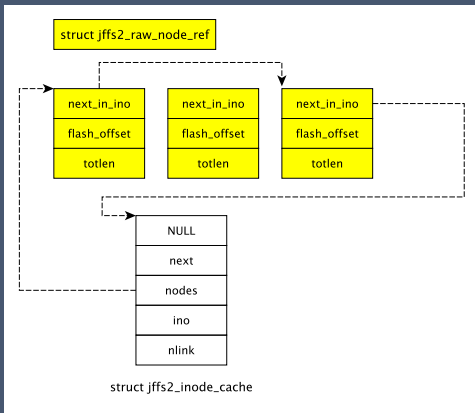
struct jffs2_raw_node_ref

| next_in_ino |
|---|
| flash_offset |
| totlen |

| next_in_ino |
|---|
| flash_offset |
| totlen |

| next_in_ino |
|---|
| flash_offset |
| totlen |

| NULL |
|---|
| next |
| nodes |
| ino |
| nlink |

struct jffs2_inode_cache